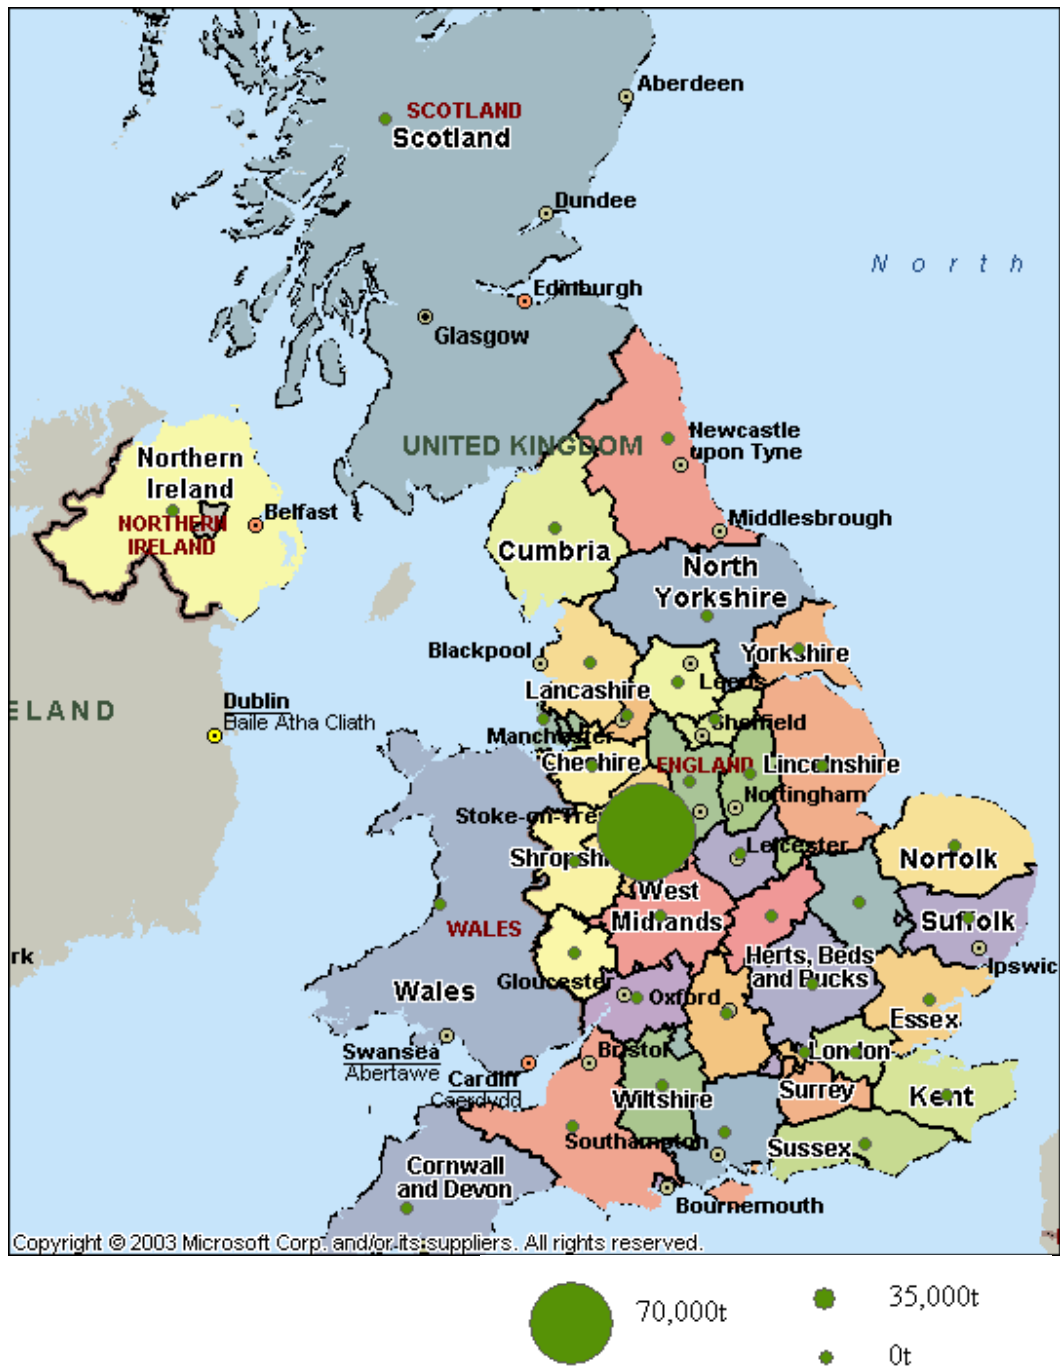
Aberdeen
SCOTLAND
Scotland
Dundee
North
Edinburgh
Glasgow
UNITED KINGDOM
Newcastle upon Tyne
Northern Ireland
NORTHERN IRELAND
Belfast
Middlesbrough
Cumbria
North Yorkshire
Blackpool
Yorkshire
Lancashire
Leeds
ELAND
Dublin
Baile Átha Cliath
Manchester
Sheffield
Cheshire
ENGLAND
Lincolnshire
Nottingham
Stoke-on-Tre
Leicester
Shropshi
Norfolk
West Midlands
WALES
Suffolk
rk
Herts, Beds and Bucks
Ipswic
Gloucester
Wales
Oxford
Essex
Swansea
Abertawe
Bristol
London
Cardiff
Caerdydd
Wiltshire
Surrey
Kent
Southampton
Cornwall and Devon
Sussex
Bournemouth
Copyright © 2003 Microsoft Corp. and/or its suppliers. All rights reserved.
70,000t
35,000t
0t